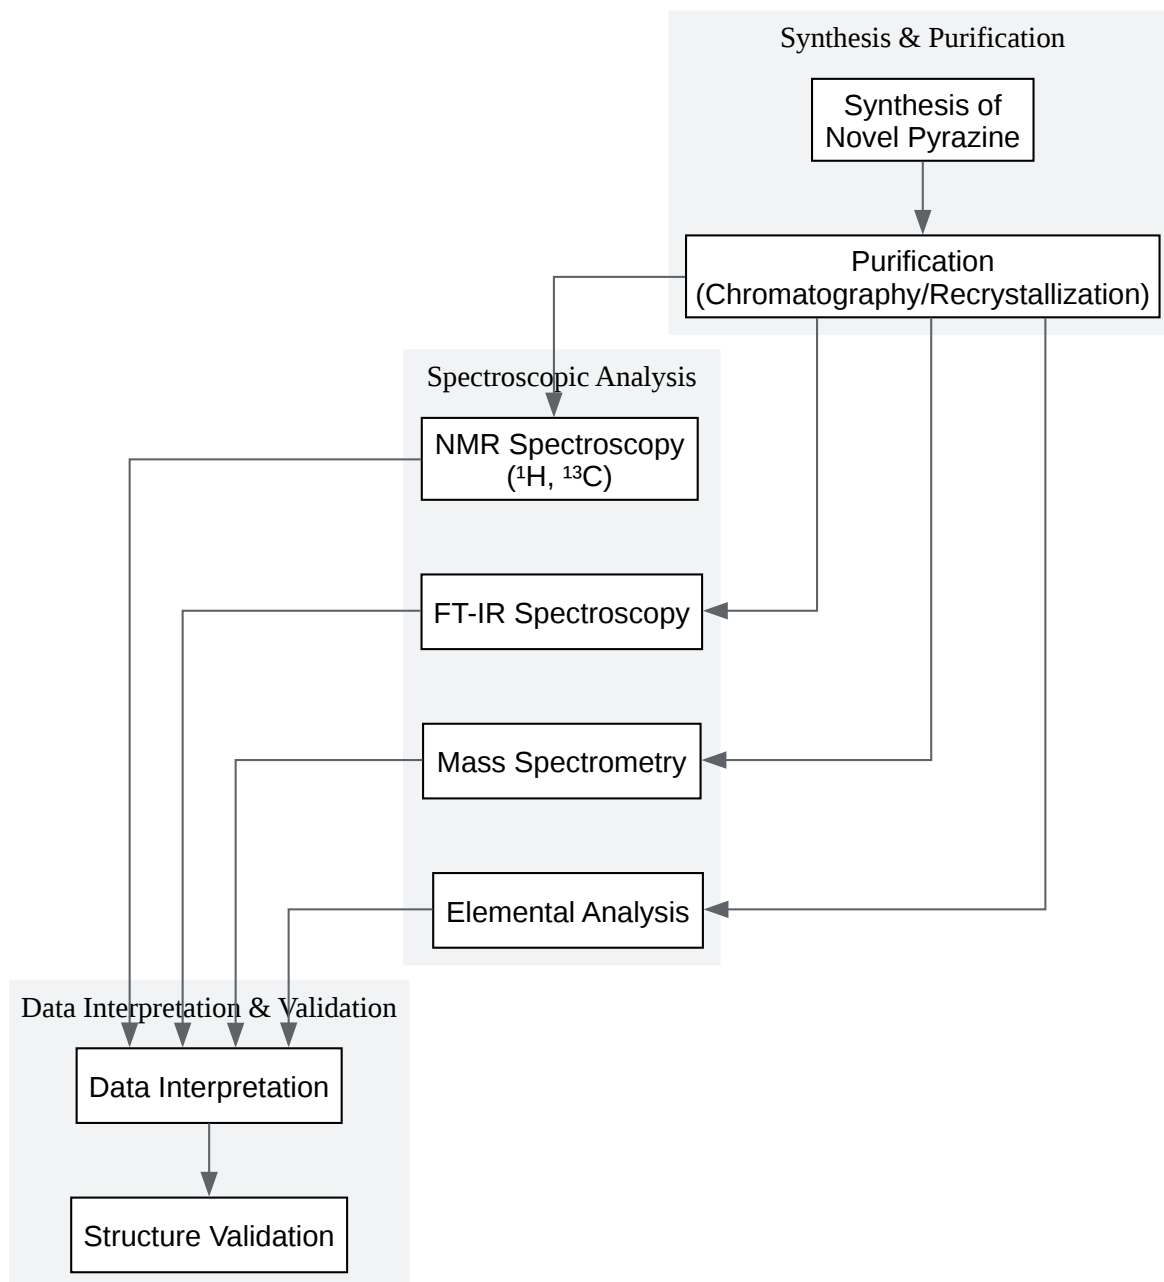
Synthesis & Purification

Synthesis of Novel Pyrazine

Purification (Chromatography/Recrystallization)

Spectroscopic Analysis

NMR Spectroscopy ($^1$H, $^{13}$C)

FT-IR Spectroscopy

Mass Spectrometry

Elemental Analysis

Data Interpretation & Validation

Data Interpretation

Structure Validation